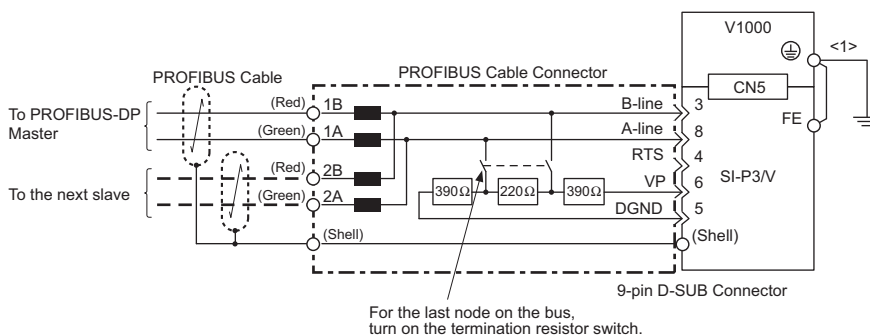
V1000

<1>

PROFIBUS Cable

PROFIBUS Cable Connector

CN5

To PROFIBUS-DP Master

(Red) 1B

B-line 3

(Green) 1A

A-line 8

FE

RTS 4

To the next slave

(Red) 2B

(Green) 2A

390Ω

220Ω

390Ω

VP 6

SI-P3/V

DGND 5

(Shell)

(Shell)

9-pin D-SUB Connector

For the last node on the bus, turn on the termination resistor switch.